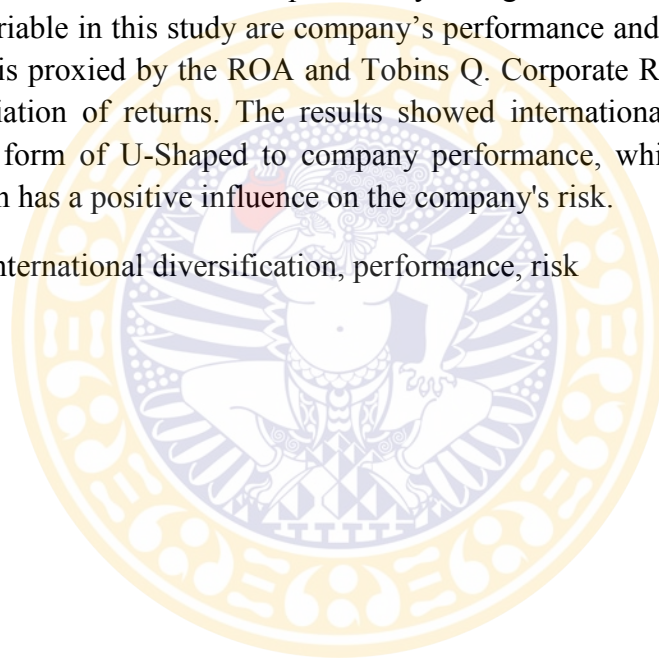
riable in this study are company's performance and is proxied by the ROA and Tobins Q. Corporate R iation of returns. The results showed internationa form of U-Shaped to company performance, whi n has a positive influence on the company's risk.

nternational diversification, performance, risk